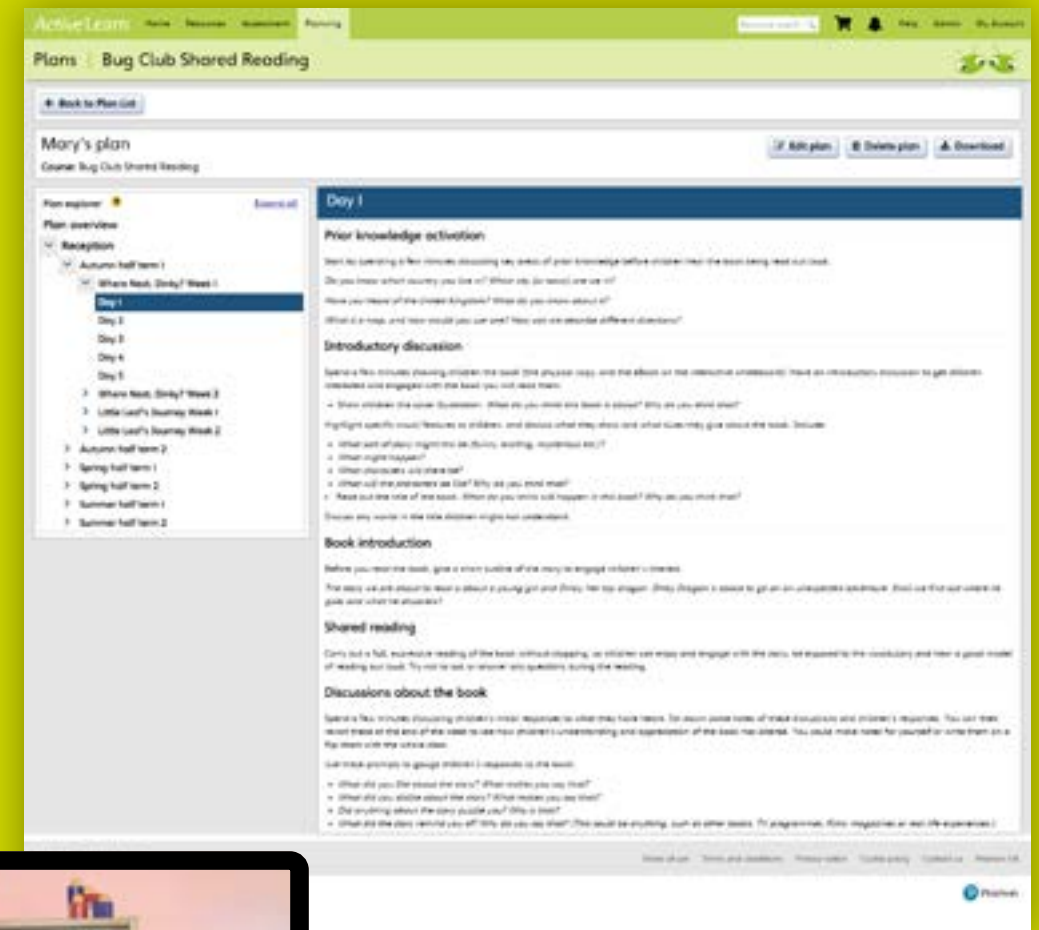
ActiveLearn Home Resources Assessment Planning

Plans | Bug Club Shared Reading

← Back to Plan List

Mary's plan
Course: Bug Club Shared Reading

Edit plan | Delete plan | Download

Plan explorer
Expand all
Plan overview
Reception
Autumn half term 1
Where Next, Dinky? Week 1
Day 1
Day 2
Day 3
Day 4
Day 5
Where Next, Dinky? Week 2
Little Leaf's Journey Week 1
Little Leaf's Journey Week 2
Autumn half term 2
Spring half term 1
Spring half term 2
Summer half term 1
Summer half term 2

Day 1

Prior knowledge activation

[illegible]

Introductory discussion

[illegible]

Book introduction

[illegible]

Shared reading

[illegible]

Discussions about the book

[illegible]

Pearson